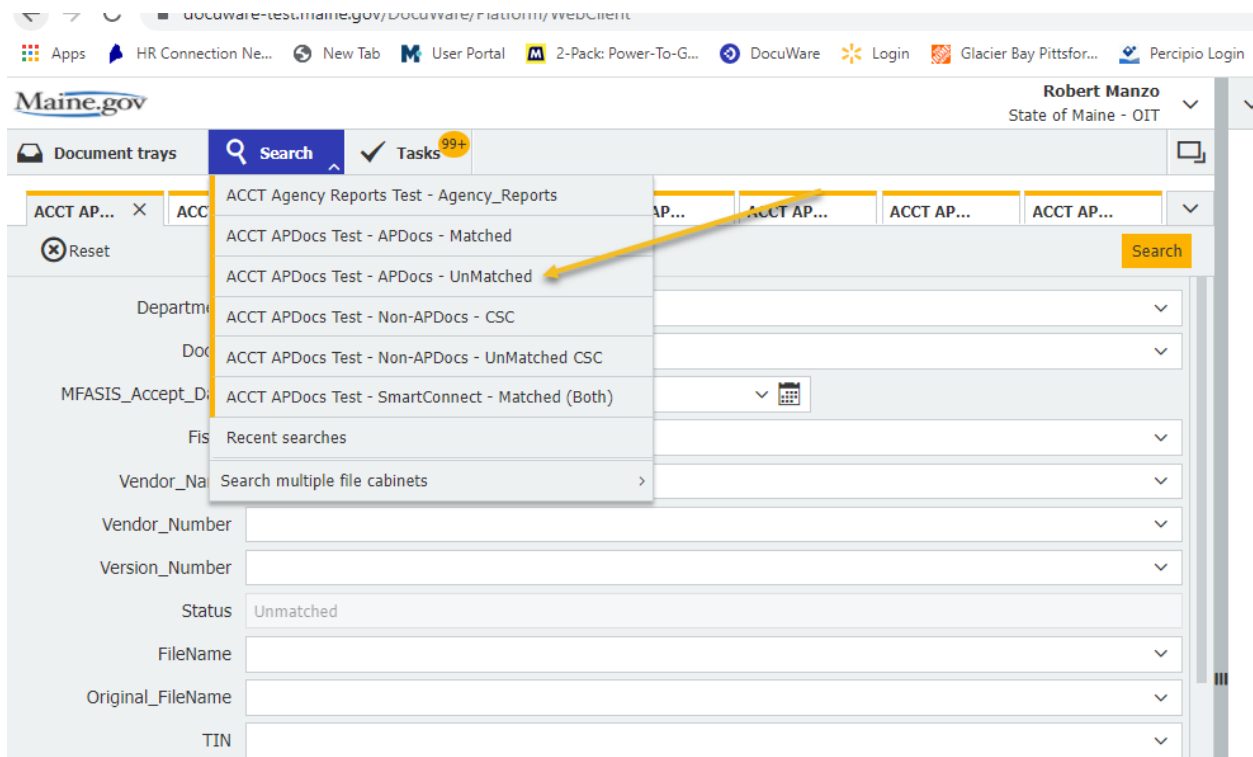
docuware-test.maine.gov/DocuWare/Platform/WebClient

Apps HR Connection Ne... New Tab User Portal 2-Pack: Power-To-G... DocuWare Login Glacier Bay Pittsfor... Percipio Login

Maine.gov

Robert Manzo
State of Maine - OIT

Document trays
Search
Tasks 99+

ACCT AP... ACC AP... ACCT AP... ACCT AP... ACCT AP...

Reset

Search

ACCT Agency Reports Test - Agency_Reports
ACCT APDocs Test - APDocs - Matched
ACCT APDocs Test - APDocs - UnMatched
ACCT APDocs Test - Non-APDocs - CSC
ACCT APDocs Test - Non-APDocs - UnMatched CSC
ACCT APDocs Test - SmartConnect - Matched (Both)
Recent searches
Search multiple file cabinets

Departm
Doc
MFASIS_Accept_Da
Fis
Vendor_Na
Vendor_Number
Version_Number
Status Unmatched
FileName
Original_FileName
TIN